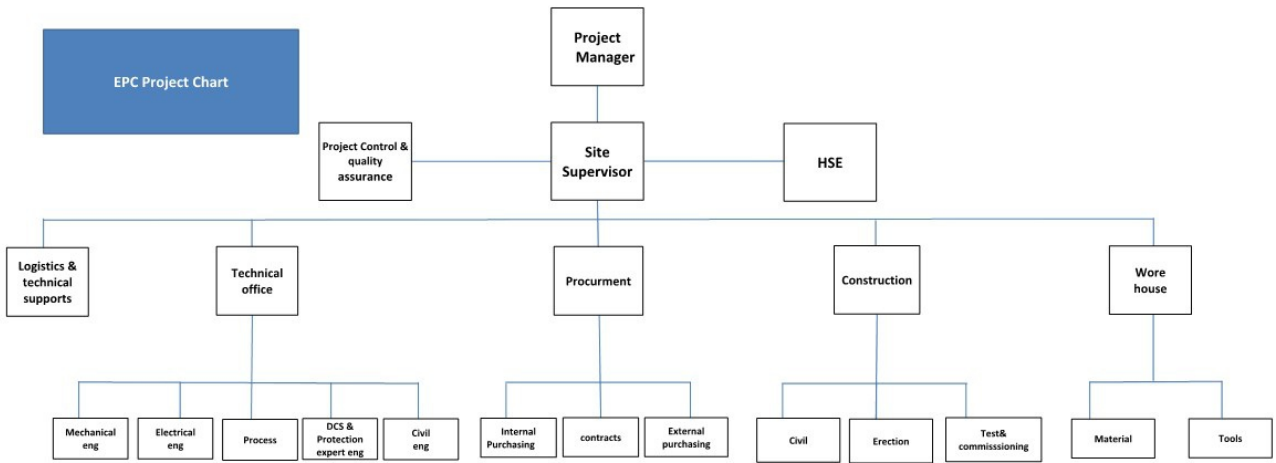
EPC Project Chart

Project Manager

Project Control & quality assurance

Site Supervisor

HSE

Logistics & technical supports

Technical office

Procurment

Construction

Wore house

Mechanical eng

Electrical eng

Process

DCS & Protection expert eng

Civil eng

Internal Purchasing

contracts

External purchasing

Civil

Erection

Test& commisssioning

Material

Tools